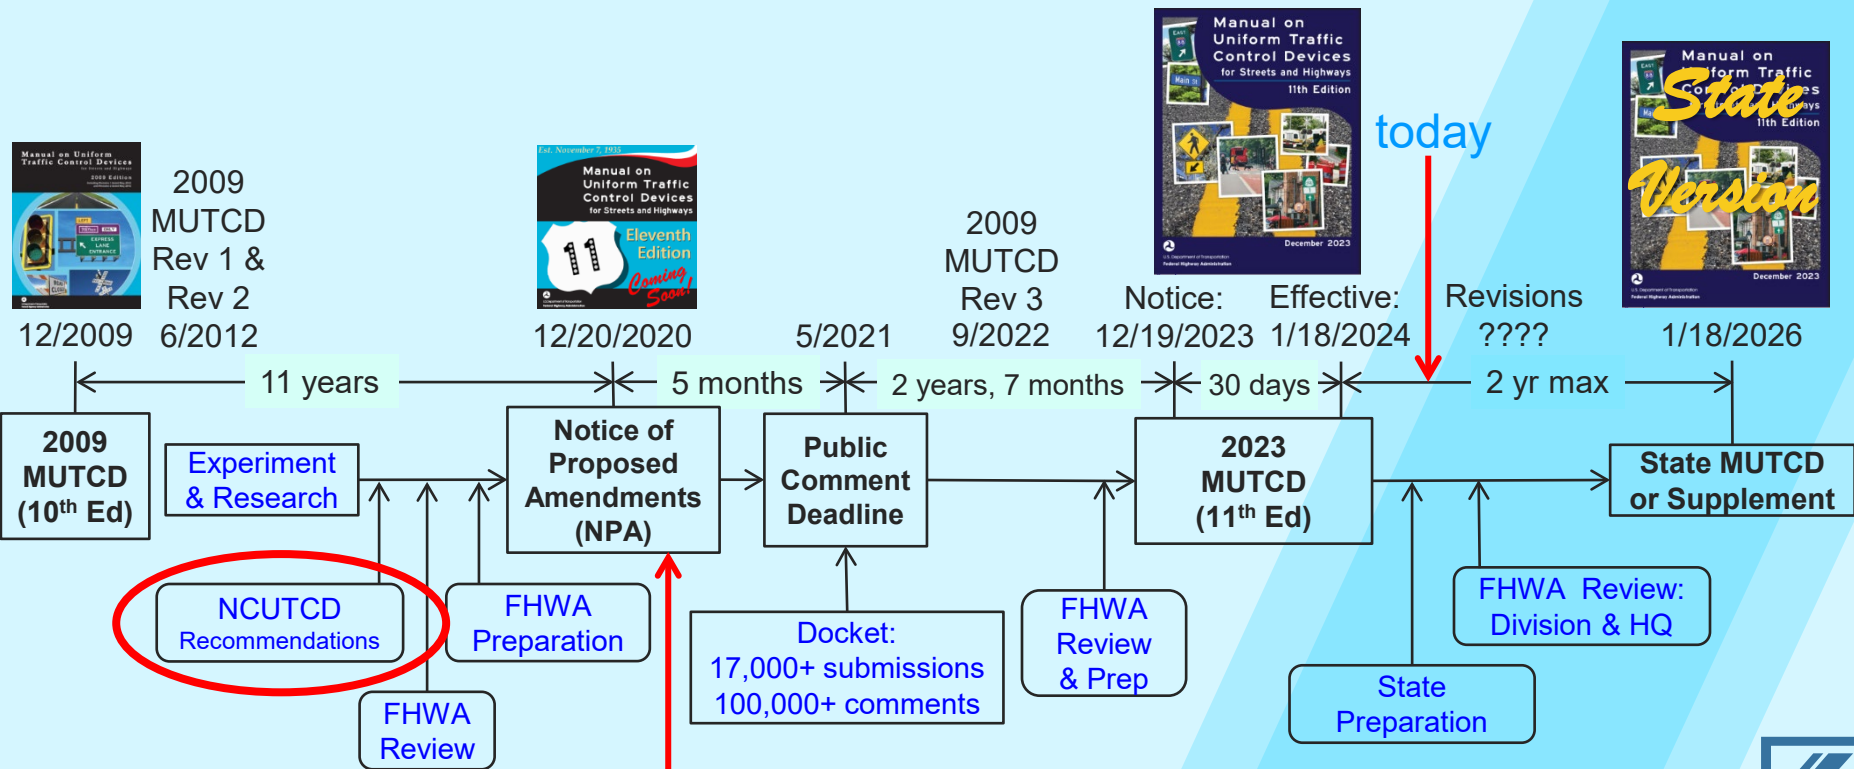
Manual on Uniform Traffic Control Devices

2009 Edition

2009 MUTCD Rev 1 & Rev 2

Est. November 7, 1935

Manual on Uniform Traffic Control Devices for Streets and Highways

11

Eleventh Edition

Coming Soon!

2009 MUTCD Rev 3

Manual on Uniform Traffic Control Devices for Streets and Highways 11th Edition

December 2023

today

Manual on Uniform Traffic Control Devices for Streets and Highways 11th Edition

State Version

December 2023

12/2009 6/2012 12/20/2020 5/2021 9/2022 Notice: 12/19/2023 Effective: 1/18/2024 Revisions ???? 1/18/2026

11 years

5 months

2 years, 7 months

30 days

2 yr max

2009 MUTCD (10$^{th}$ Ed)

Experiment & Research

Notice of Proposed Amendments (NPA)

Public Comment Deadline

2023 MUTCD (11$^{th}$ Ed)

State MUTCD or Supplement

NCUTCD Recommendations

FHWA Preparation

Docket: 17,000+ submissions 100,000+ comments

FHWA Review & Prep

FHWA Review: Division & HQ

FHWA Review

State Preparation